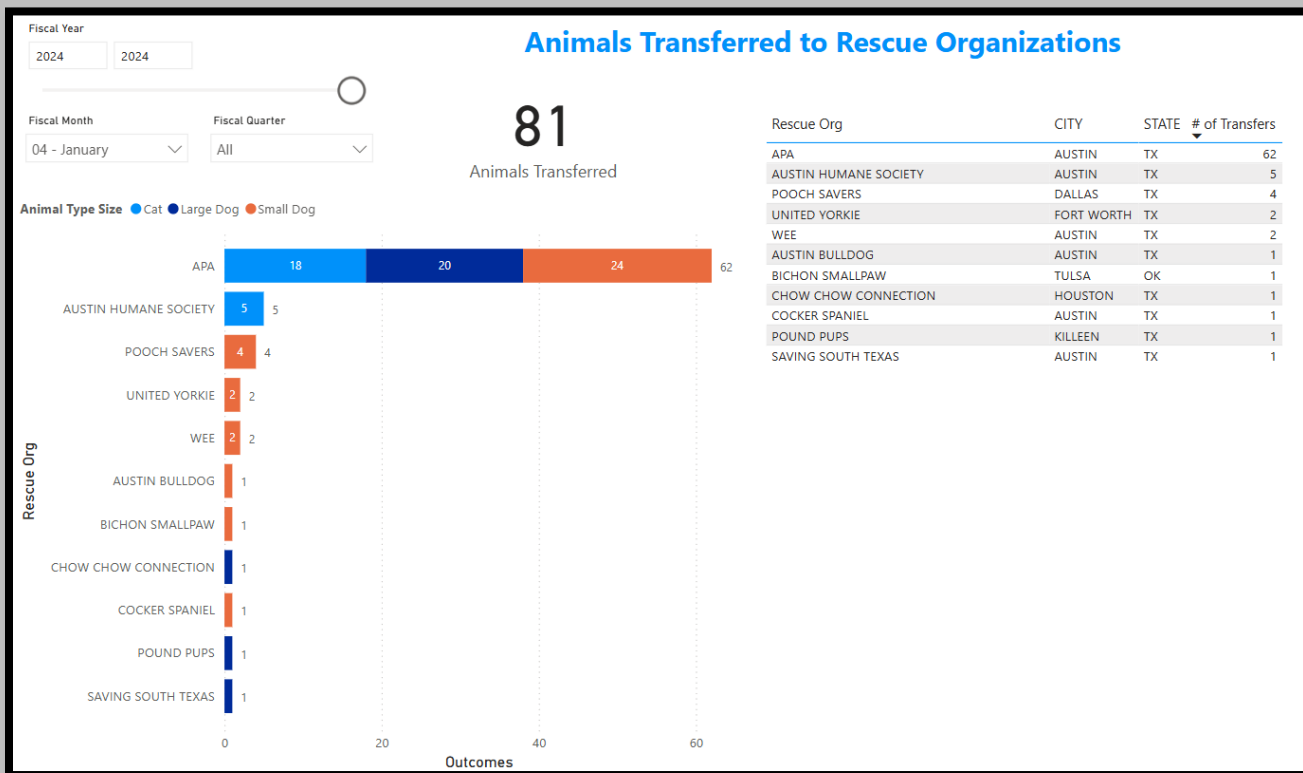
Fiscal Year
2024 2024

Animals Transferred to Rescue Organizations

Fiscal Month
04 - January

Fiscal Quarter
All

81
Animals Transferred

Animal Type Size ● Cat ● Large Dog ● Small Dog

Rescue Org

APA 18 20 24 62
AUSTIN HUMANE SOCIETY 5 5
POOCH SAVERS 4 4
UNITED YORKIE 2 2
WEE 2 2
AUSTIN BULLDOG 1
BICHON SMALLPAW 1
CHOW CHOW CONNECTION 1
COCKER SPANIEL 1
POUND PUPS 1
SAVING SOUTH TEXAS 1

0 20 40 60
Outcomes

| Rescue Org | CITY | STATE | # of Transfers |
|---|---|---|---|
| APA | AUSTIN | TX | 62 |
| AUSTIN HUMANE SOCIETY | AUSTIN | TX | 5 |
| POOCH SAVERS | DALLAS | TX | 4 |
| UNITED YORKIE | FORT WORTH | TX | 2 |
| WEE | AUSTIN | TX | 2 |
| AUSTIN BULLDOG | AUSTIN | TX | 1 |
| BICHON SMALLPAW | TULSA | OK | 1 |
| CHOW CHOW CONNECTION | HOUSTON | TX | 1 |
| COCKER SPANIEL | AUSTIN | TX | 1 |
| POUND PUPS | KILLEEN | TX | 1 |
| SAVING SOUTH TEXAS | AUSTIN | TX | 1 |